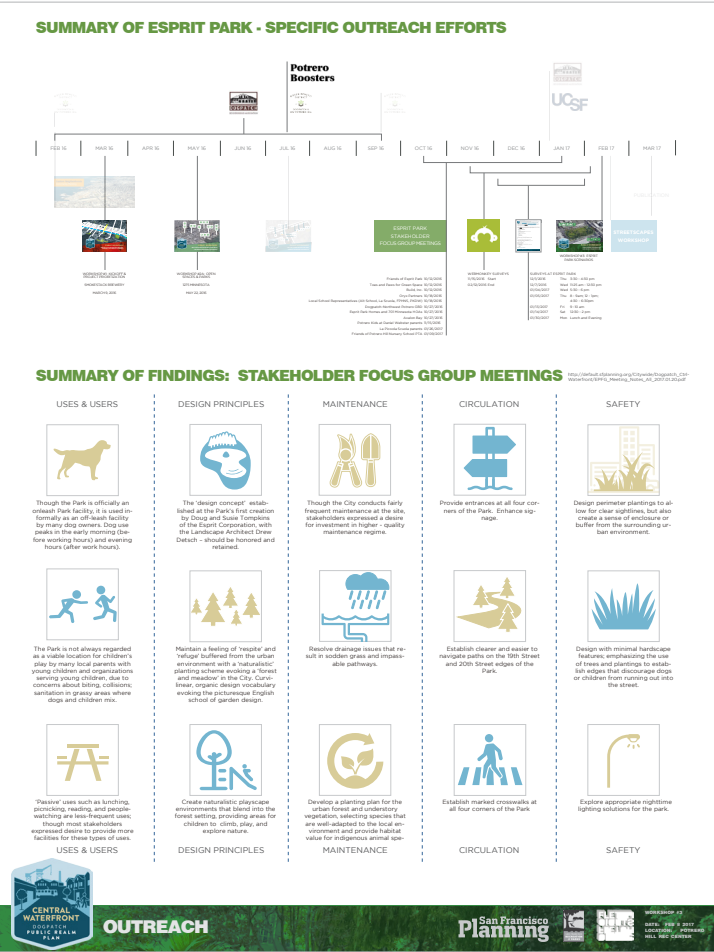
SUMMARY OF ESPRIT PARK - SPECIFIC OUTREACH EFFORTS

Potrero Boosters

UCSF

FEB 16 | MAR 16 | APR 16 | MAY 16 | JUN 16 | JUL 16 | AUG 16 | SEP 16 | OCT 16 | NOV 16 | DEC 16 | JAN 17 | FEB 17 | MAR 17

WORKSHOP #1: KICKOFF & PROJECT PROMOTION
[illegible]
MARCH 8, 2016

INTERMEDIATE OPEN HOUSE & TOUR
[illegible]
MAY 10, 2016

ESPRIT PARK STAKEHOLDER FOCUS GROUP MEETINGS

Friends of Esprit Park: 10/13/2016
Tires and Dave for Green Spaces: 10/18/2016
Build, Inc: 10/19/2016
Civic Partners: 10/19/2016
Local School Representatives: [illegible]
Dogpatch Northwest Potrero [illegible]
Esprit Park Homes and 701 Minnesota HOAs: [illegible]
Avalon Bay: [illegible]
Potrero Hill & Daniel Webster parents: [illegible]
La Piccola Scuola parents: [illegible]
Friends of Potrero Hill Nursery School PTA: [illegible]

WORKBOOK SURVEYS
11/15/2016 - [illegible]
12/15/2016: End

SURVEYS AT ESPRIT PARK
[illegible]

WORKSHOP #3: ESPRIT PARK STRATEGIES

STREETSCAPE WORKSHOP

PUBLICATION

SUMMARY OF FINDINGS: STAKEHOLDER FOCUS GROUP MEETINGS

http://default.sfplanning.org/Citywide/Dogpatch_CW-Waterfront/EPFG_Meeting_Notes_All_2017.01.20.pdf

USES & USERS

DESIGN PRINCIPLES

MAINTENANCE

CIRCULATION

SAFETY

Though the Park is officially an onleash Park facility, it is used informally as an off-leash facility by many dog owners. Dog use peaks in the early morning (before working hours) and evening hours (after work hours).

The 'design concept' established at the Park's first creation by Doug and Susie Tompkins of the Esprit Corporation, with the Landscape Architect Drew Detsch – should be honored and retained.

Though the City conducts fairly frequent maintenance at the site, stakeholders expressed a desire for investment in higher - quality maintenance regime.

Provide entrances at all four corners of the Park. Enhance signage.

Design perimeter plantings to allow for clear sightlines, but also create a sense of enclosure or buffer from the surrounding urban environment.

The Park is not always regarded as a viable location for children's play by many local parents with young children and organizations serving young children, due to concerns about biting, collisions; sanitation in grassy areas where dogs and children mix.

Maintain a feeling of 'respite' and 'refuge' buffered from the urban environment with a 'naturalistic' planting scheme evoking a 'forest and meadow' in the City. Curvilinear, organic design vocabulary evoking the picturesque English school of garden design.

Resolve drainage issues that result in sodden grass and impassable pathways.

Establish clearer and easier to navigate paths on the 19th Street and 20th Street edges of the Park.

Design with minimal hardscape features; emphasizing the use of trees and plantings to establish edges that discourage dogs or children from running out into the street.

'Passive' uses such as lunching, picnicking, reading, and people-watching are less-frequent uses; though most stakeholders expressed desire to provide more facilities for these types of uses.

Create naturalistic playscape environments that blend into the forest setting, providing areas for children to: climb, play, and explore nature.

Develop a planting plan for the urban forest and understory vegetation, selecting species that are well-adapted to the local environment and provide habitat value for indigenous animal spe-

Establish marked crosswalks at all four corners of the Park.

Explore appropriate nighttime lighting solutions for the park.

USES & USERS

DESIGN PRINCIPLES

MAINTENANCE

CIRCULATION

SAFETY

CENTRAL WATERFRONT DOGPATCH PUBLIC REALM PLAN

OUTREACH

San Francisco Planning

WORKSHOP #3
DATE: FEB 9 2017
LOCATION: POTRERO HILL REC CENTER